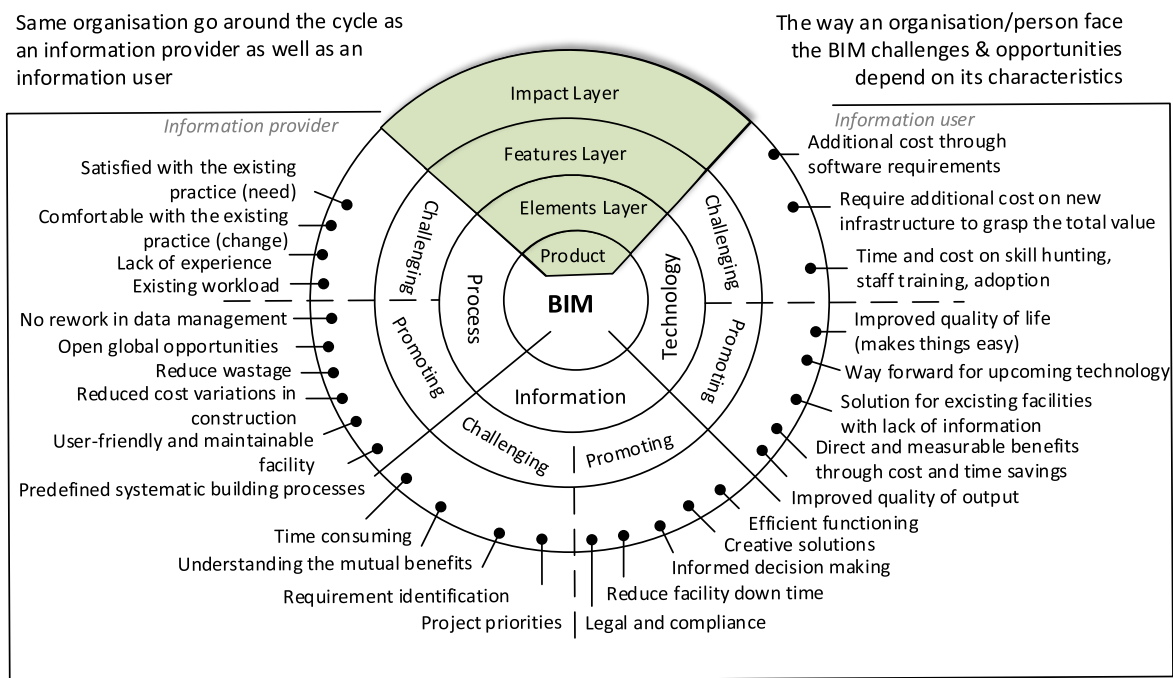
Same organisation go around the cycle as an information provider as well as an information user

The way an organisation/person face the BIM challenges & opportunities depend on its characteristics

Impact Layer
Features Layer
Elements Layer
Product

Information provider

Information user

BIM
Process
Technology
Information

Challenging
Promoting
Challenging
Promoting
Challenging
Promoting

Satisfied with the existing practice (need)
Comfortable with the existing practice (change)
Lack of experience
Existing workload
No rework in data management
Open global opportunities
Reduce wastage
Reduced cost variations in construction
User-friendly and maintainable facility
Predefined systematic building processes
Time consuming
Understanding the mutual benefits
Requirement identification
Project priorities

Additional cost through software requirements
Require additional cost on new infrastructure to grasp the total value
Time and cost on skill hunting, staff training, adoption
Improved quality of life (makes things easy)
Way forward for upcoming technology
Solution for excisting facilities with lack of information
Direct and measurable benefits through cost and time savings
Improved quality of output
Efficient functioning
Creative solutions
Informed decision making
Reduce facility down time
Legal and compliance